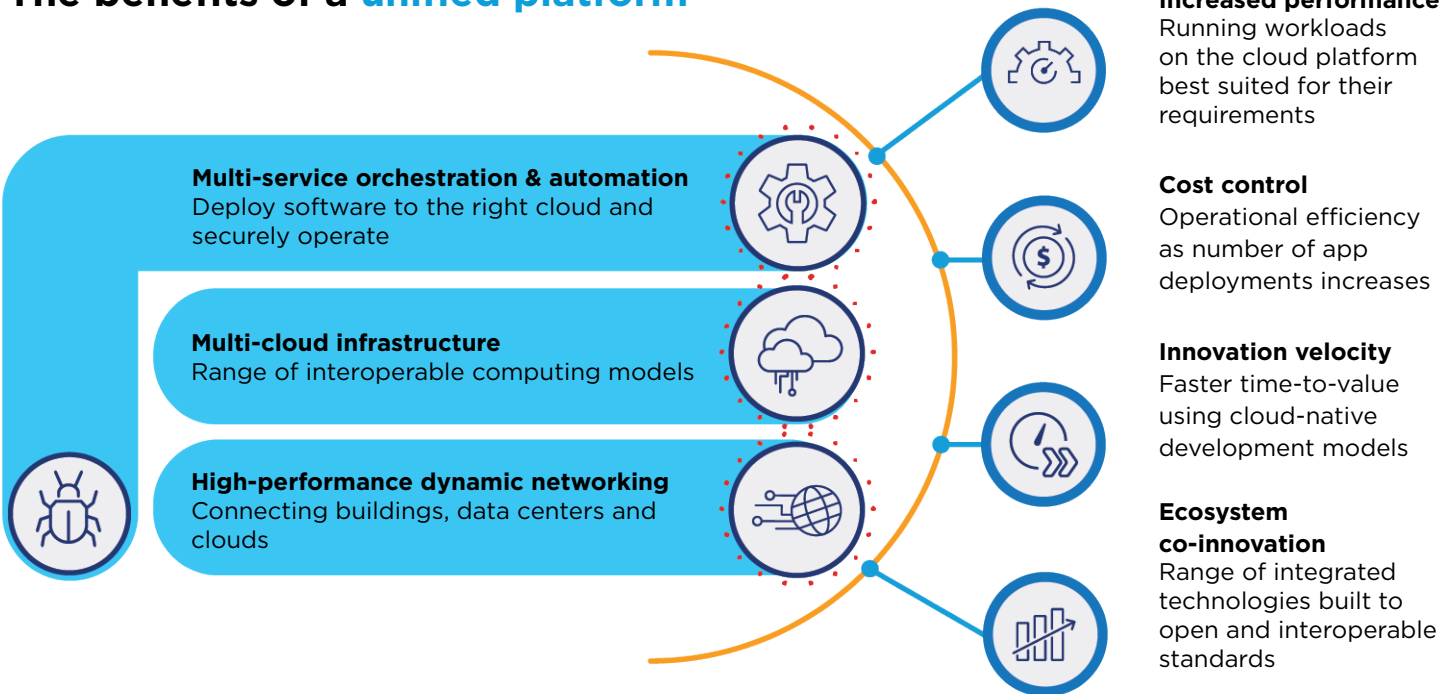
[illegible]

Multi-service orchestration & automation
Deploy software to the right cloud and securely operate

Multi-cloud infrastructure
Range of interoperable computing models

High-performance dynamic networking
Connecting buildings, data centers and clouds

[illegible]
Running workloads on the cloud platform best suited for their requirements

Cost control
Operational efficiency as number of app deployments increases

Innovation velocity
Faster time-to-value using cloud-native development models

Ecosystem co-innovation
Range of integrated technologies built to open and interoperable standards